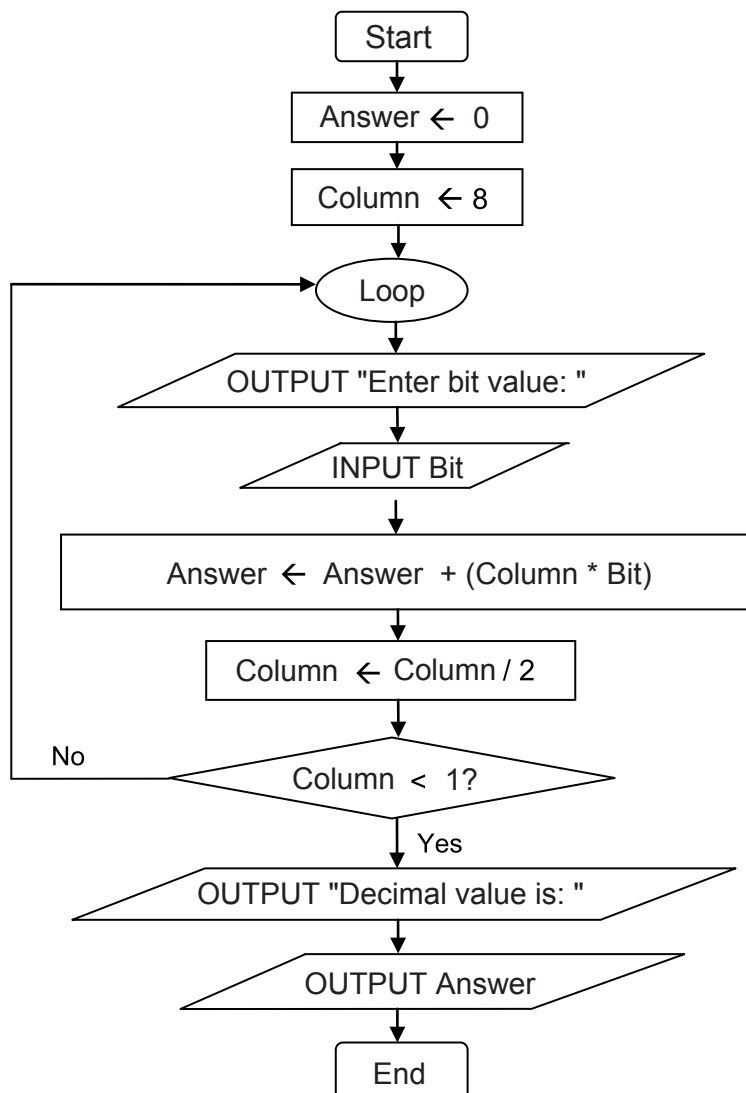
Start

Answer $\leftarrow$ 0

Column $\leftarrow$ 8

Loop

OUTPUT "Enter bit value: "

INPUT Bit

Answer $\leftarrow$ Answer + (Column * Bit)

Column $\leftarrow$ Column / 2

No

Column < 1?

Yes

OUTPUT "Decimal value is: "

OUTPUT Answer

End